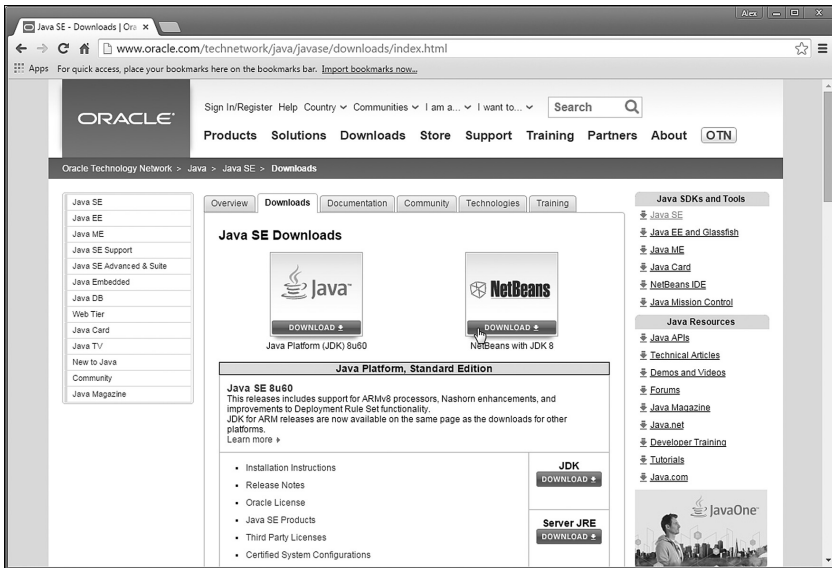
Java SE - Downloads | Ora ×

Alex

www.oracle.com/technetwork/java/javase/downloads/index.html

Apps For quick access, place your bookmarks here on the bookmarks bar. Import bookmarks now...

ORACLE

Sign In/Register Help Country ⌄ Communities ⌄ I am a... ⌄ I want to... ⌄ Search

Products Solutions Downloads Store Support Training Partners About OTN

Oracle Technology Network > Java > Java SE > Downloads

Java SE
Java EE
Java ME
Java SE Support
Java SE Advanced & Suite
Java Embedded
Java DB
Web Tier
Java Card
Java TV
New to Java
Community
Java Magazine

Overview Downloads Documentation Community Technologies Training

Java SE Downloads

Java

DOWNLOAD

Java Platform (JDK) 8u60

NetBeans

DOWNLOAD

NetBeans with JDK 8

Java Platform, Standard Edition

Java SE 8u60

This releases includes support for ARMv8 processors, Nashorn enhancements, and improvements to Deployment Rule Set functionality.
JDK for ARM releases are now available on the same page as the downloads for other platforms.
Learn more

- Installation Instructions
- Release Notes
- Oracle License
- Java SE Products
- Third Party Licenses
- Certified System Configurations

JDK
DOWNLOAD

Server JRE
DOWNLOAD

Java SDKs and Tools
Java SE
Java EE and Glassfish
Java ME
Java Card
NetBeans IDE
Java Mission Control

Java Resources
Java APIs
Technical Articles
Demos and Videos
Forums
Java Magazine
Java.net
Developer Training
Tutorials
Java.com

JavaOne